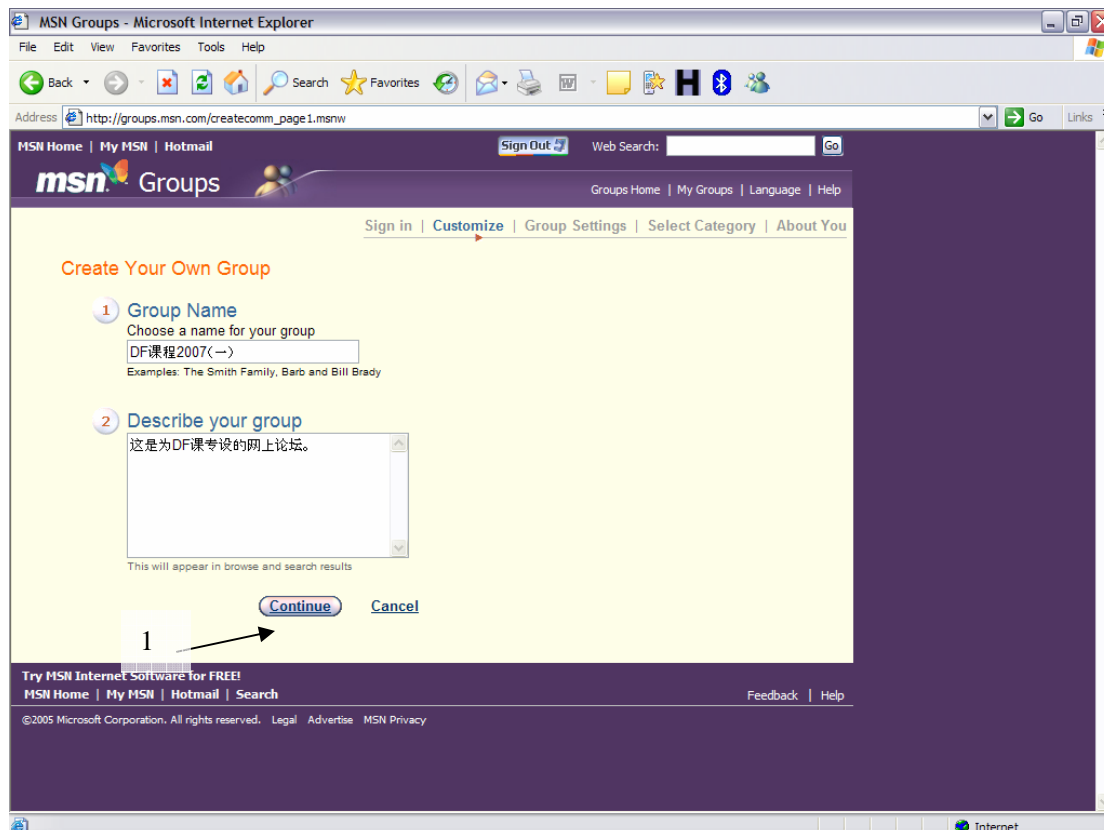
MSN Groups - Microsoft Internet Explorer

File Edit View Favorites Tools Help

Back Search Favorites

Address http://groups.msn.com/createcomm_page1.msnw Go Links

MSN Home | My MSN | Hotmail Sign Out Web Search: Go

msn Groups

Groups Home | My Groups | Language | Help

Sign in | Customize | Group Settings | Select Category | About You

Create Your Own Group

1 Group Name
Choose a name for your group
DF课程2007(一)
Examples: The Smith Family, Barb and Bill Brady

2 Describe your group
这是为DF课专设的网上论坛。
This will appear in browse and search results

Continue Cancel

1

Try MSN Internet Software for FREE!
MSN Home | My MSN | Hotmail | Search

Feedback | Help

©2005 Microsoft Corporation. All rights reserved. Legal Advertise MSN Privacy

Internet